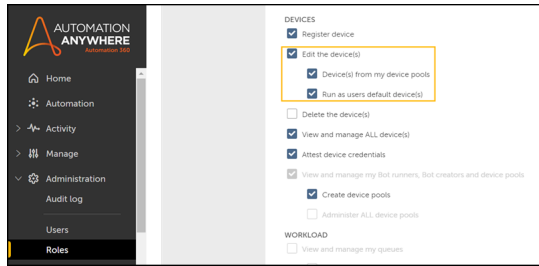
AUTOMATION ANYWHERE
Automation 360

Home
Automation
Activity
Manage
Administration
Audit log
Users
Roles

DEVICES
Register device
Edit the device(s)
Device(s) from my device pools
Run as users default device(s)
Delete the device(s)
View and manage ALL device(s)
Attest device credentials
View and manage my Bot runners, Bot creators and device pools
Create device pools
Administer ALL device pools
WORKLOAD
View and manage my queues